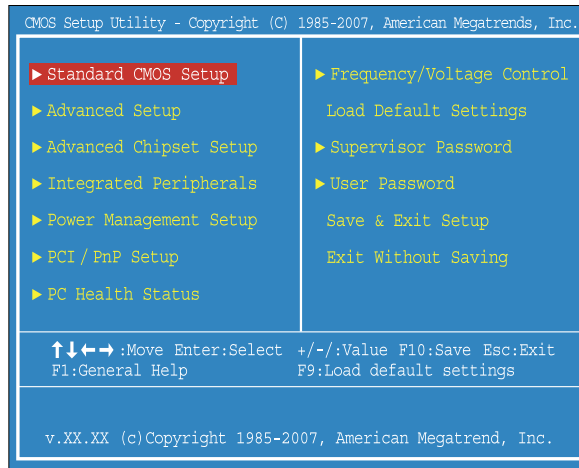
CMOS Setup Utility - Copyright (C) 1985-2007, American Megatrends, Inc.

▶ Standard CMOS Setup
▶ Advanced Setup
▶ Advanced Chipset Setup
▶ Integrated Peripherals
▶ Power Management Setup
▶ PCI / PnP Setup
▶ PC Health Status

▶ Frequency/Voltage Control
Load Default Settings
▶ Supervisor Password
▶ User Password
Save & Exit Setup
Exit Without Saving

↑↓←→ :Move Enter:Select +/-/:Value F10:Save Esc:Exit
F1:General Help F9:Load default settings

v.XX.XX (c)Copyright 1985-2007, American Megatrend, Inc.